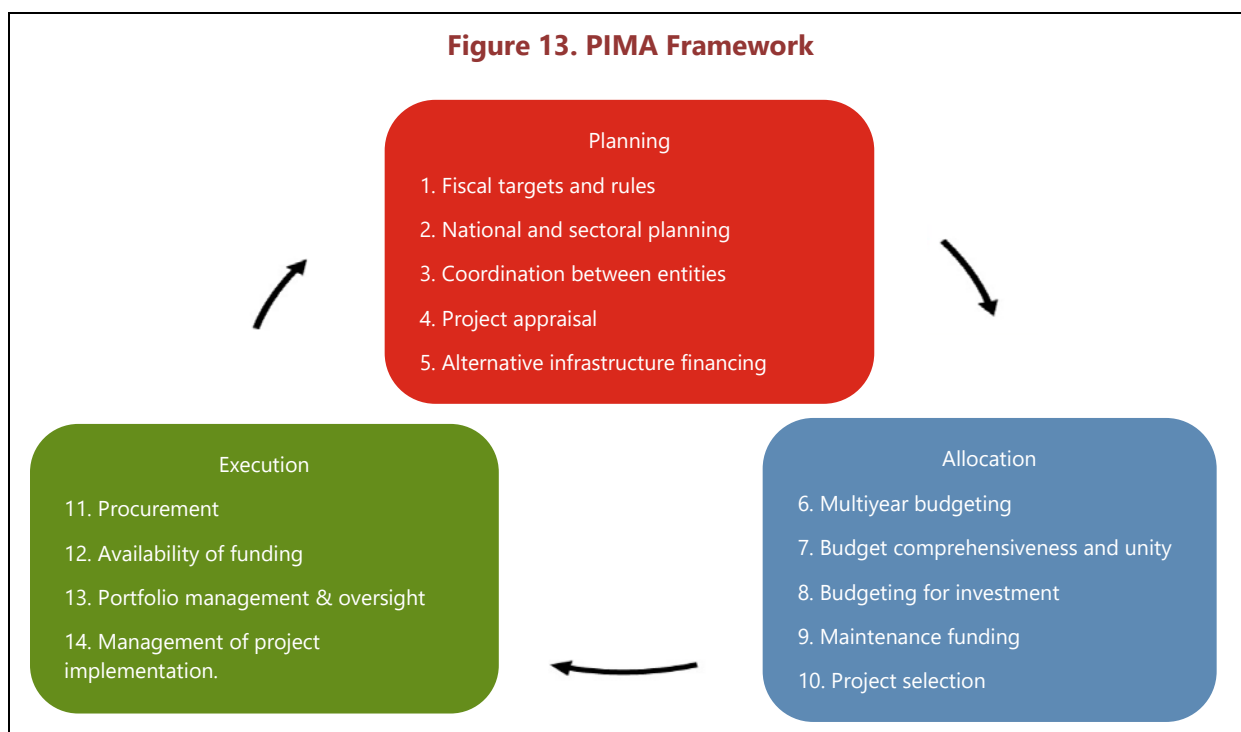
Figure 13. PIMA Framework

Planning

1. Fiscal targets and rules

2. National and sectoral planning

3. Coordination between entities

4. Project appraisal

5. Alternative infrastructure financing

Allocation

6. Multiyear budgeting

7. Budget comprehensiveness and unity

8. Budgeting for investment

9. Maintenance funding

10. Project selection

Execution

11. Procurement

12. Availability of funding

13. Portfolio management & oversight

14. Management of project implementation.